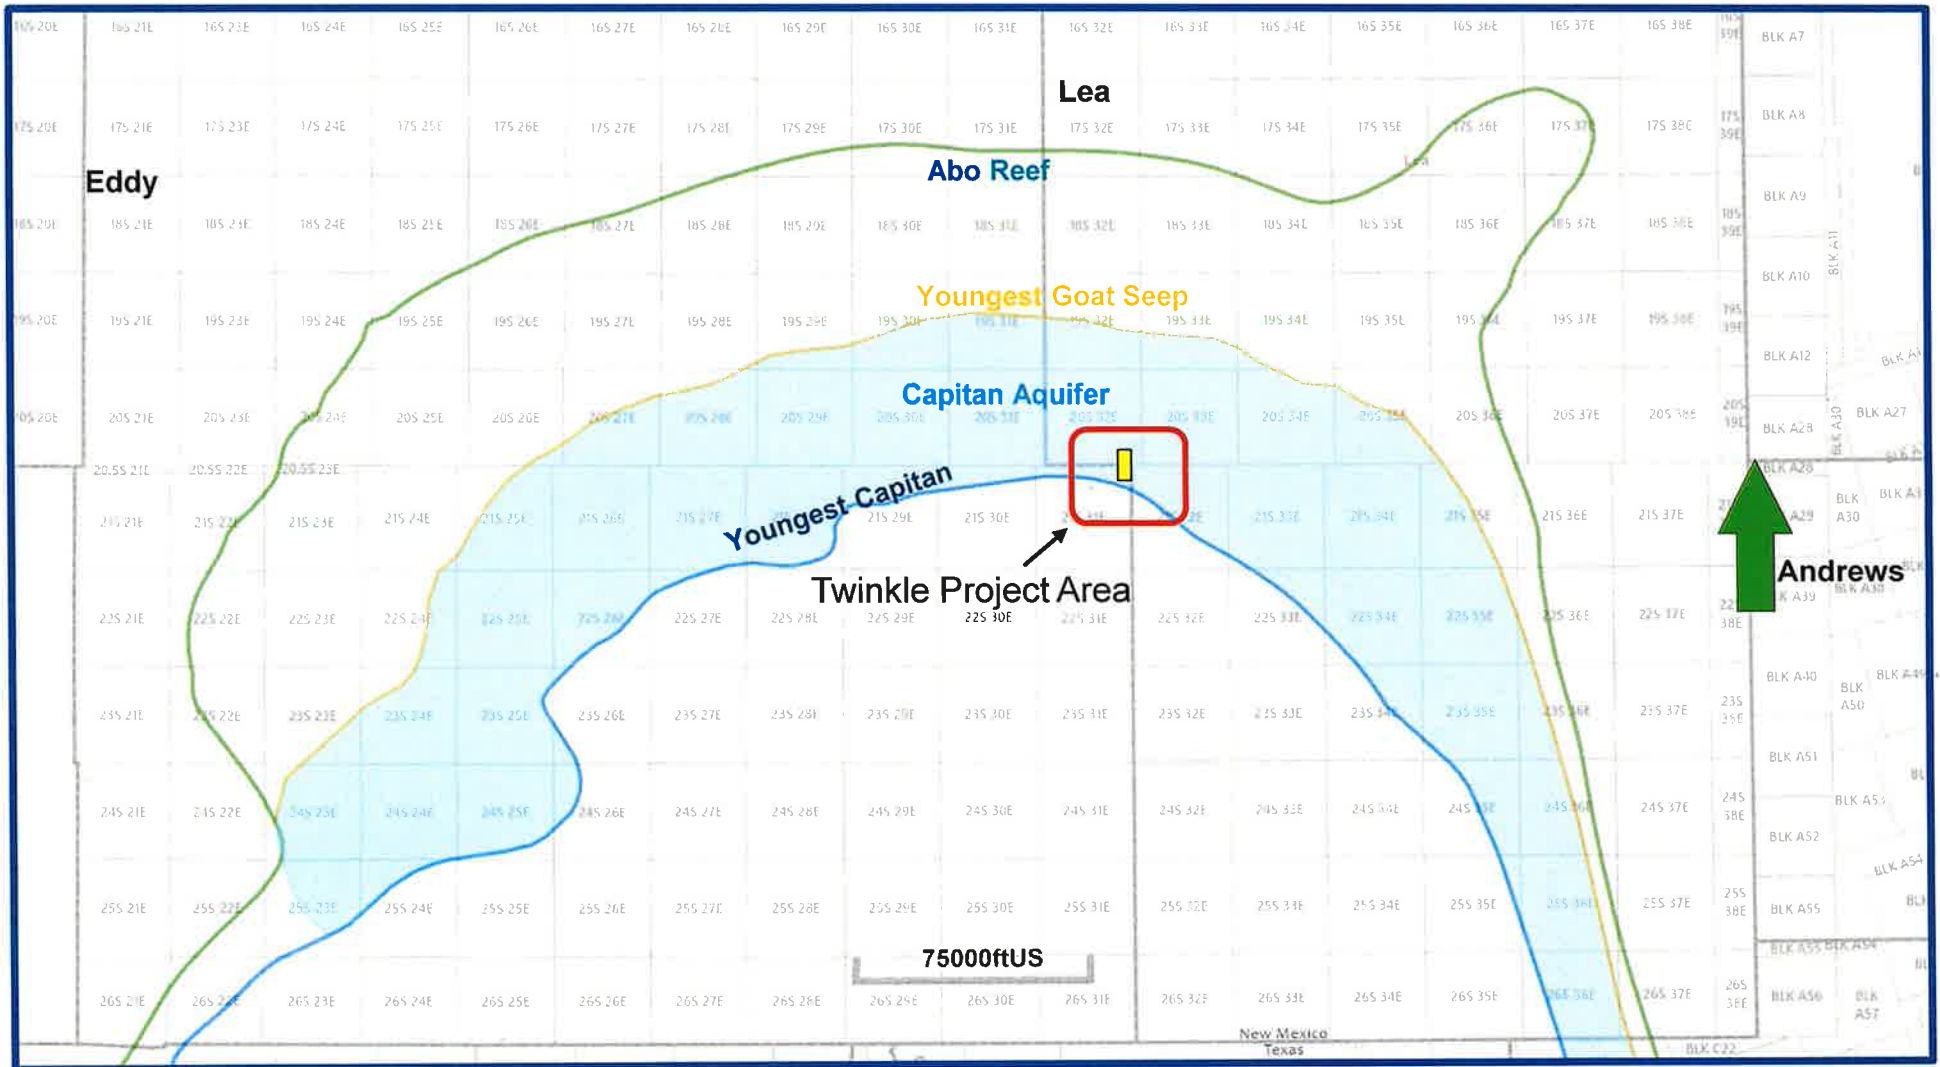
16S 20E 16S 21E 16S 23E 16S 24E 16S 25E 16S 26E 16S 27E 16S 28E 16S 29E 16S 30E 16S 31E 16S 32E 16S 33E 16S 34E 16S 35E 16S 36E 16S 37E 16S 38E BLK A7

Lea

17S 20E 17S 21E 17S 23E 17S 24E 17S 25E 17S 26E 17S 27E 17S 28E 17S 29E 17S 30E 17S 31E 17S 32E 17S 33E 17S 34E 17S 35E 17S 36E 17S 37E 17S 38E BLK A8

Eddy

Abo Reef

18S 20E 18S 21E 18S 23E 18S 24E 18S 25E 18S 26E 18S 27E 18S 28E 18S 29E 18S 30E 18S 31E 18S 32E 18S 33E 18S 34E 18S 35E 18S 36E 18S 37E 18S 38E BLK A9

BLK A10 BLK A11

Youngest Goat Seep

19S 20E 19S 21E 19S 23E 19S 24E 19S 25E 19S 26E 19S 27E 19S 28E 19S 29E 19S 30E 19S 31E 19S 32E 19S 33E 19S 34E 19S 35E 19S 36E 19S 37E 19S 38E BLK A12

Capitan Aquifer

20S 20E 20S 21E 20S 23E 20S 24E 20S 25E 20S 26E 20S 27E 20S 28E 20S 29E 20S 30E 20S 31E 20S 32E 20S 33E 20S 34E 20S 35E 20S 36E 20S 37E 20S 38E BLK A28 BLK A30 BLK A27

20.5S 21E 20.5S 22E 20.5S 23E

Youngest Capitan

21S 21E 21S 22E 21S 23E 21S 24E 21S 25E 21S 26E 21S 27E 21S 29E 21S 30E 21S 31E 21S 32E 21S 33E 21S 34E 21S 35E 21S 36E 21S 37E BLK A29 BLK A30

Twinkle Project Area

Andrews

22S 21E 22S 22E 22S 23E 22S 24E 22S 25E 22S 26E 22S 27E 22S 28E 22S 29E 22S 30E 22S 31E 22S 32E 22S 33E 22S 34E 22S 35E 22S 36E 22S 37E BLK A39

23S 21E 23S 22E 23S 23E 23S 24E 23S 25E 23S 26E 23S 27E 23S 28E 23S 29E 23S 30E 23S 31E 23S 32E 23S 33E 23S 34E 23S 35E 23S 36E 23S 37E BLK A40 BLK A50 BLK A51

24S 21E 24S 22E 24S 23E 24S 24E 24S 25E 24S 26E 24S 27E 24S 28E 24S 29E 24S 30E 24S 31E 24S 32E 24S 33E 24S 34E 24S 35E 24S 36E 24S 37E 24S 38E BLK A52 BLK A53

25S 21E 25S 22E 25S 23E 25S 24E 25S 25E 25S 26E 25S 27E 25S 28E 25S 29E 25S 30E 25S 31E 25S 32E 25S 33E 25S 34E 25S 35E 25S 36E 25S 37E 25S 38E BLK A55 BLK A54

75000ftUS

26S 21E 26S 22E 26S 23E 26S 24E 26S 25E 26S 26E 26S 27E 26S 28E 26S 29E 26S 30E 26S 31E 26S 32E 26S 33E 26S 34E 26S 35E 26S 36E 26S 37E 26S 38E BLK A56 BLK A57

New Mexico
Texas

BLK C22